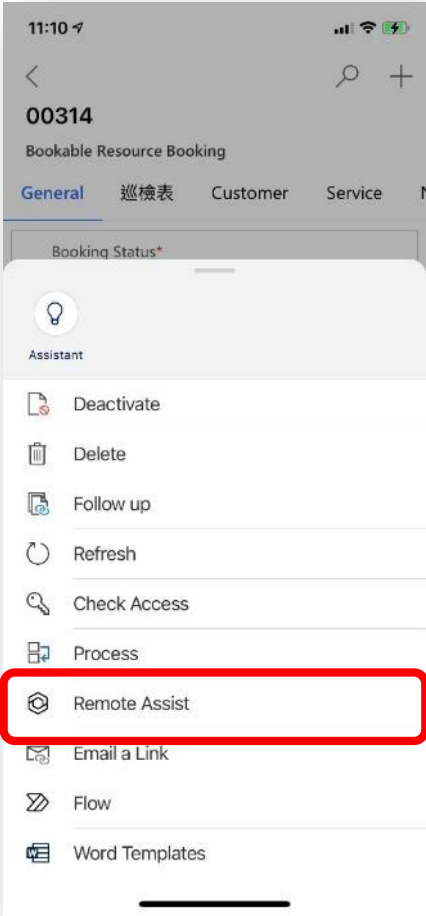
11:10

00314

Bookable Resource Booking

General 巡檢表 Customer Service

Booking Status*

Assistant

Deactivate

Delete

Follow up

Refresh

Check Access

Process

Remote Assist

Email a Link

Flow

Word Templates